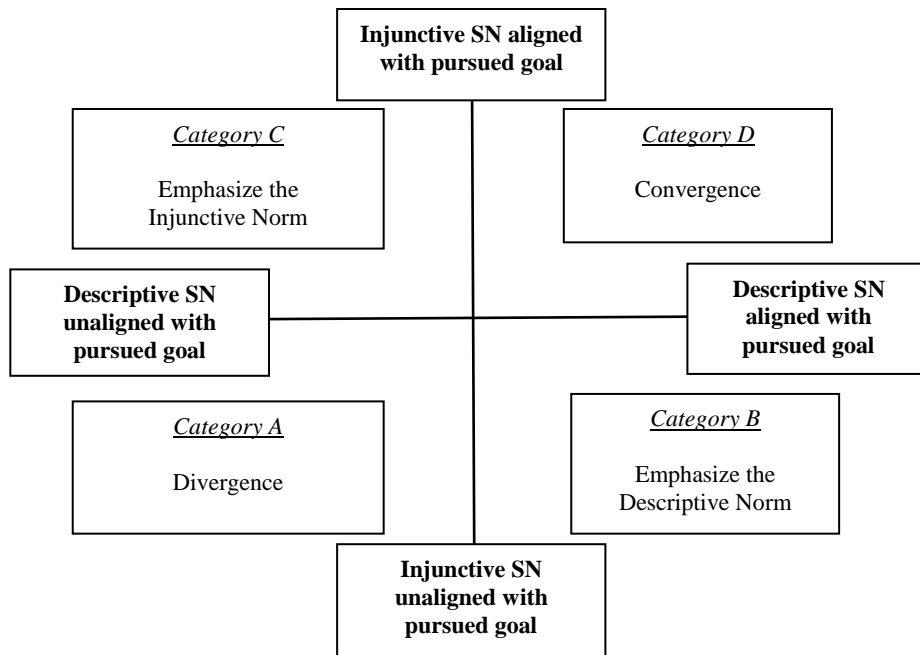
**Injunctive SN aligned with pursued goal**

*Category C*

Emphasize the Injunctive Norm

*Category D*

Convergence

**Descriptive SN unaligned with pursued goal**

**Descriptive SN aligned with pursued goal**

*Category A*

Divergence

*Category B*

Emphasize the Descriptive Norm

**Injunctive SN unaligned with pursued goal**